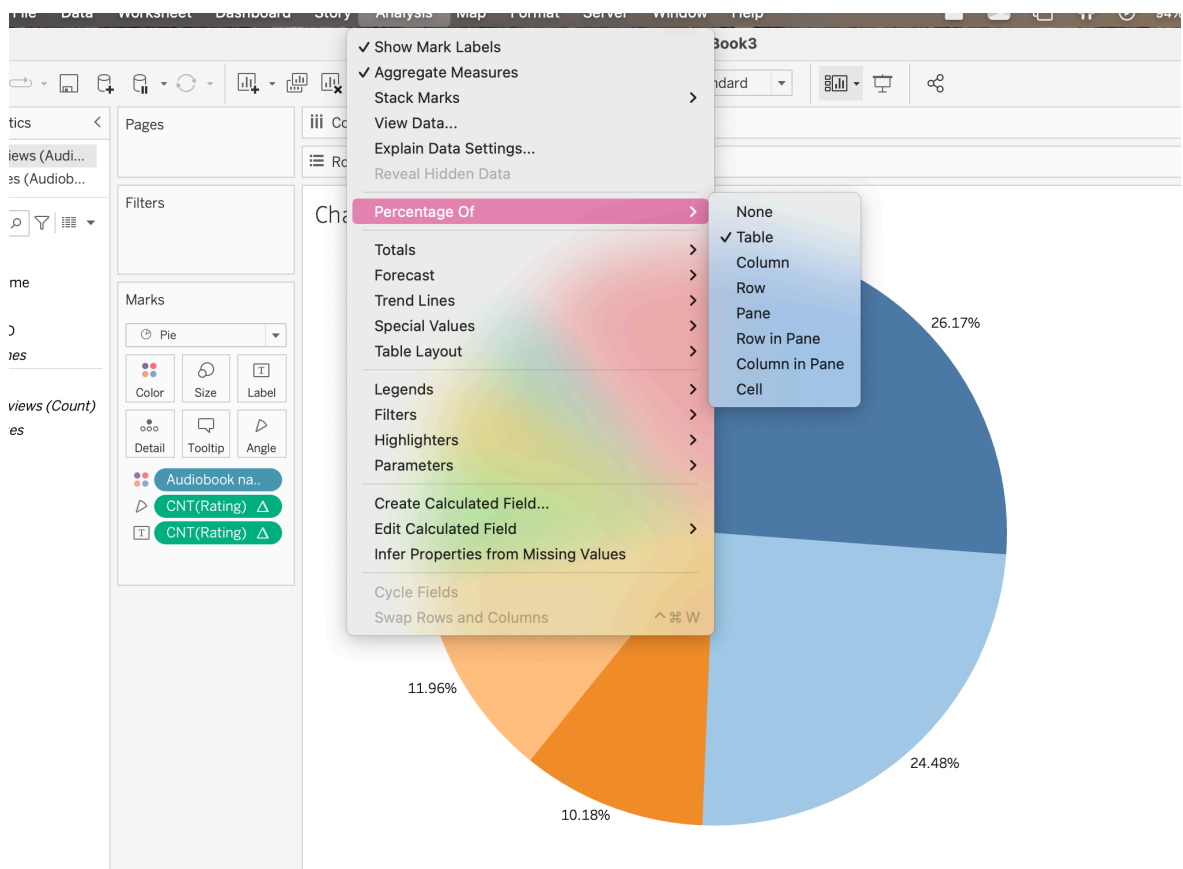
File Data Worksheet Dashboard Story Analysis Map Format Server Window Help

Book3

ndard

tics
iews (Audi...
es (Audiob...

Pages

Filters

Marks

Pie

Color Size Label
Detail Tooltip Angle

Audiobook na..
CNT(Rating) Δ
CNT(Rating) Δ

me
D
nes
views (Count)
es

iii Co
☰ Ro

Cha

✓ Show Mark Labels
✓ Aggregate Measures
Stack Marks
View Data...
Explain Data Settings...
Reveal Hidden Data
Percentage Of
Totals
Forecast
Trend Lines
Special Values
Table Layout
Legends
Filters
Highlighters
Parameters
Create Calculated Field...
Edit Calculated Field
Infer Properties from Missing Values
Cycle Fields
Swap Rows and Columns ^⌘W

None
✓ Table
Column
Row
Pane
Row in Pane
Column in Pane
Cell

26.17%
11.96%
24.48%
10.18%